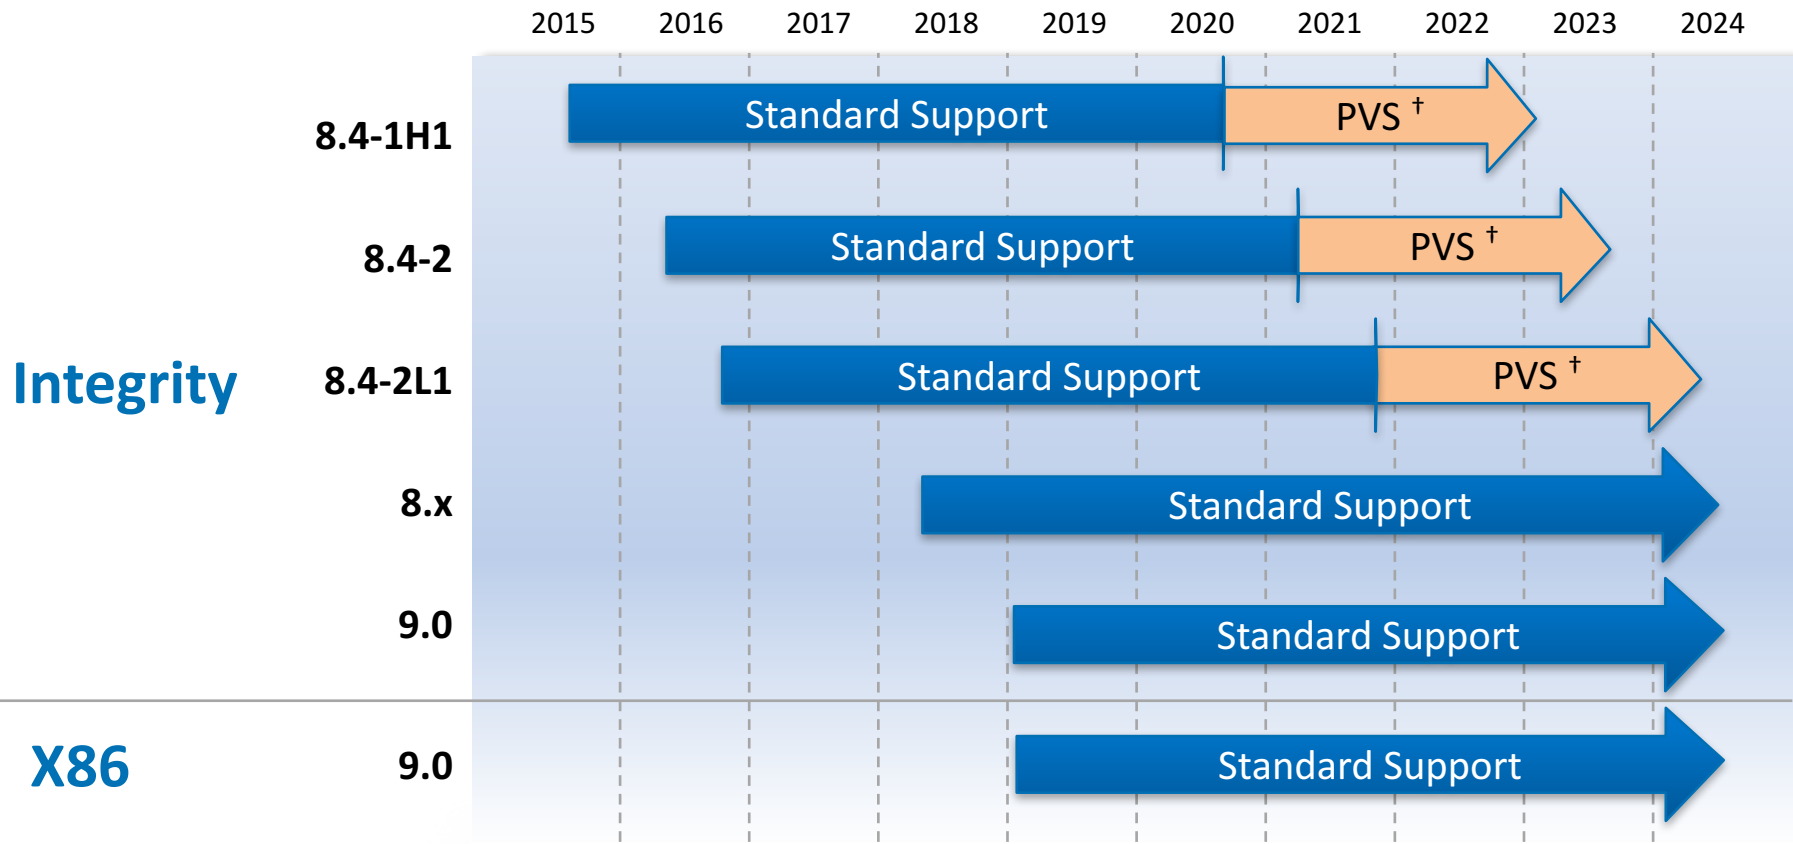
2015 2016 2017 2018 2019 2020 2021 2022 2023 2024

8.4-1H1
Standard Support
PVS †

8.4-2
Standard Support
PVS †

Integrity

8.4-2L1
Standard Support
PVS †

8.x
Standard Support

9.0
Standard Support

X86

9.0
Standard Support